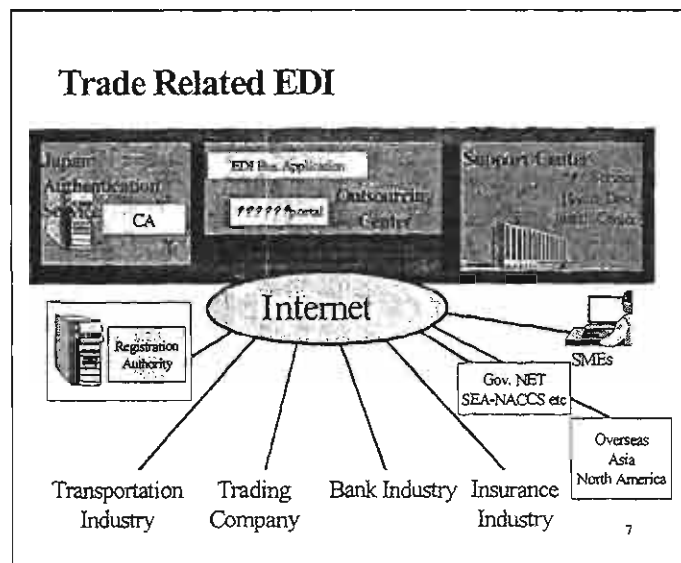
Trade Related EDI

Japan Authentication Service

CA

EDI Bus. Application

????? portal

Outsourcing Center

Support Center

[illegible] Service

Help Desk

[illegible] Center

Internet

Registration Authority

SMEs

Gov. NET
SEA-NACCS etc

Overseas
Asia
North America

Transportation Industry

Trading Company

Bank Industry

Insurance Industry

7